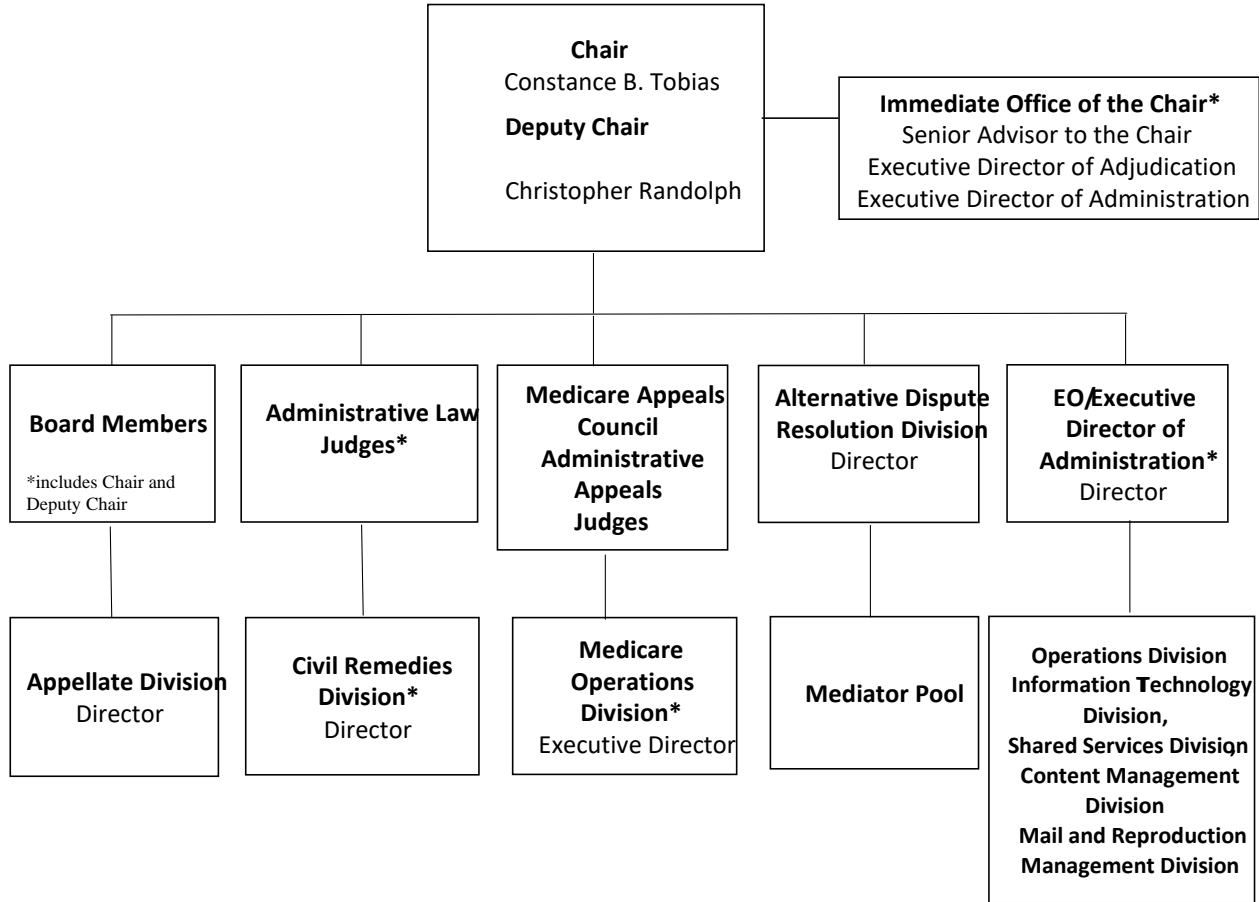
**Chair**
Constance B. Tobias
**Deputy Chair**
Christopher Randolph

**Immediate Office of the Chair***
Senior Advisor to the Chair
Executive Director of Adjudication
Executive Director of Administration

**Board Members**
*includes Chair and Deputy Chair

**Administrative Law Judges***

**Medicare Appeals Council Administrative Appeals Judges**

**Alternative Dispute Resolution Division**
Director

**EO/Executive Director of Administration***
Director

**Appellate Division**
Director

**Civil Remedies Division***
Director

**Medicare Operations Division***
Executive Director

**Mediator Pool**

**Operations Division**
**Information Technology Division,**
**Shared Services Division**
**Content Management Division**
**Mail and Reproduction Management Division**